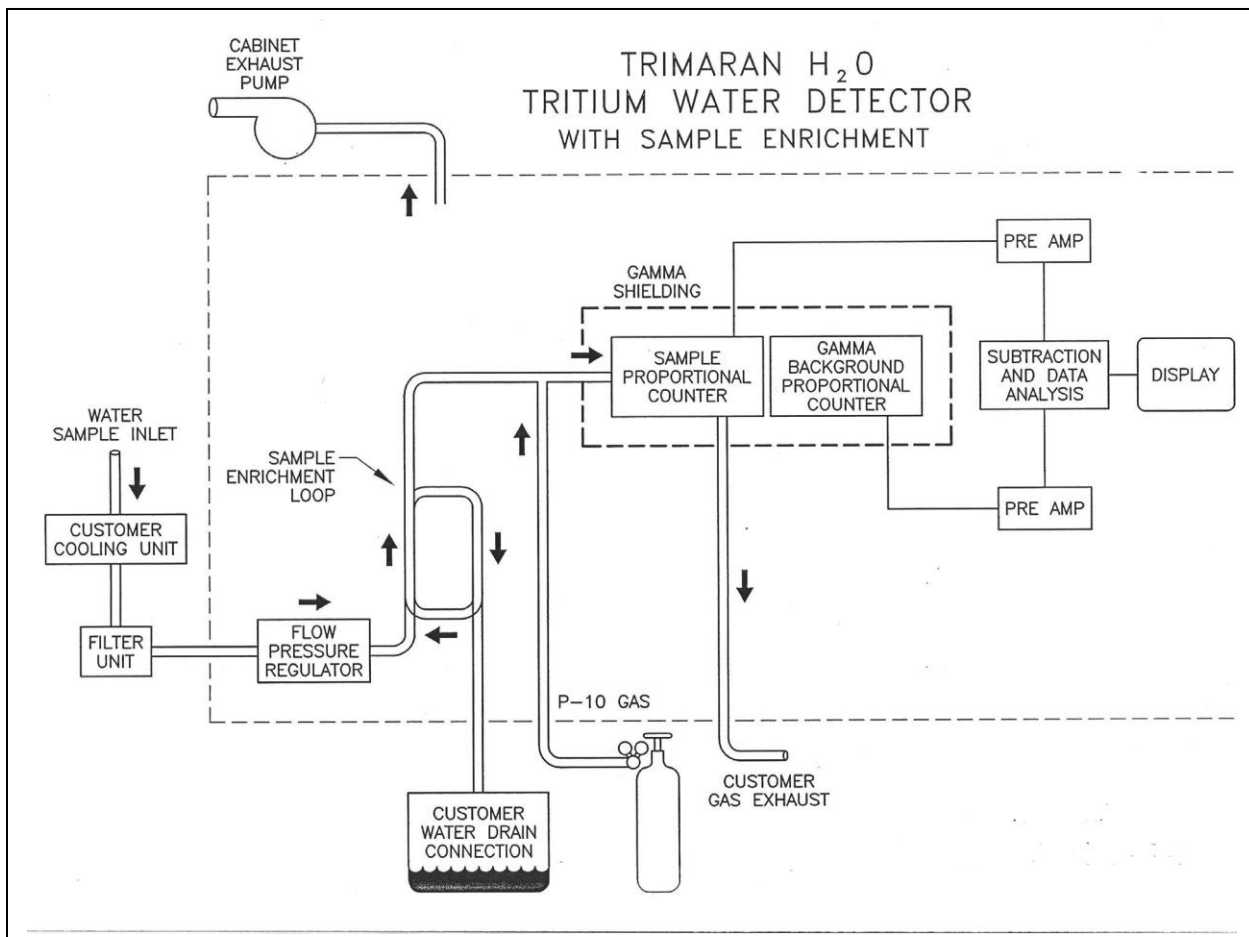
TRIMARAN $H_2O$
TRITIUM WATER DETECTOR
WITH SAMPLE ENRICHMENT

CABINET EXHAUST PUMP

PRE AMP

GAMMA SHIELDING

SAMPLE PROPORTIONAL COUNTER

GAMMA BACKGROUND PROPORTIONAL COUNTER

SUBTRACTION AND DATA ANALYSIS

DISPLAY

WATER SAMPLE INLET

SAMPLE ENRICHMENT LOOP

CUSTOMER COOLING UNIT

PRE AMP

FILTER UNIT

FLOW PRESSURE REGULATOR

P–10 GAS

CUSTOMER GAS EXHAUST

CUSTOMER WATER DRAIN CONNECTION